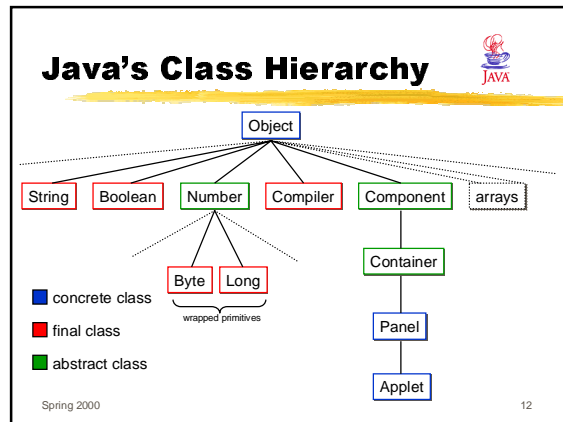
Java's Class Hierarchy

JAVA

Object

String

Boolean

Number

Compiler

Component

arrays

Byte

Long

wrapped primitives

Container

Panel

Applet

concrete class

final class

abstract class

Spring 2000

12